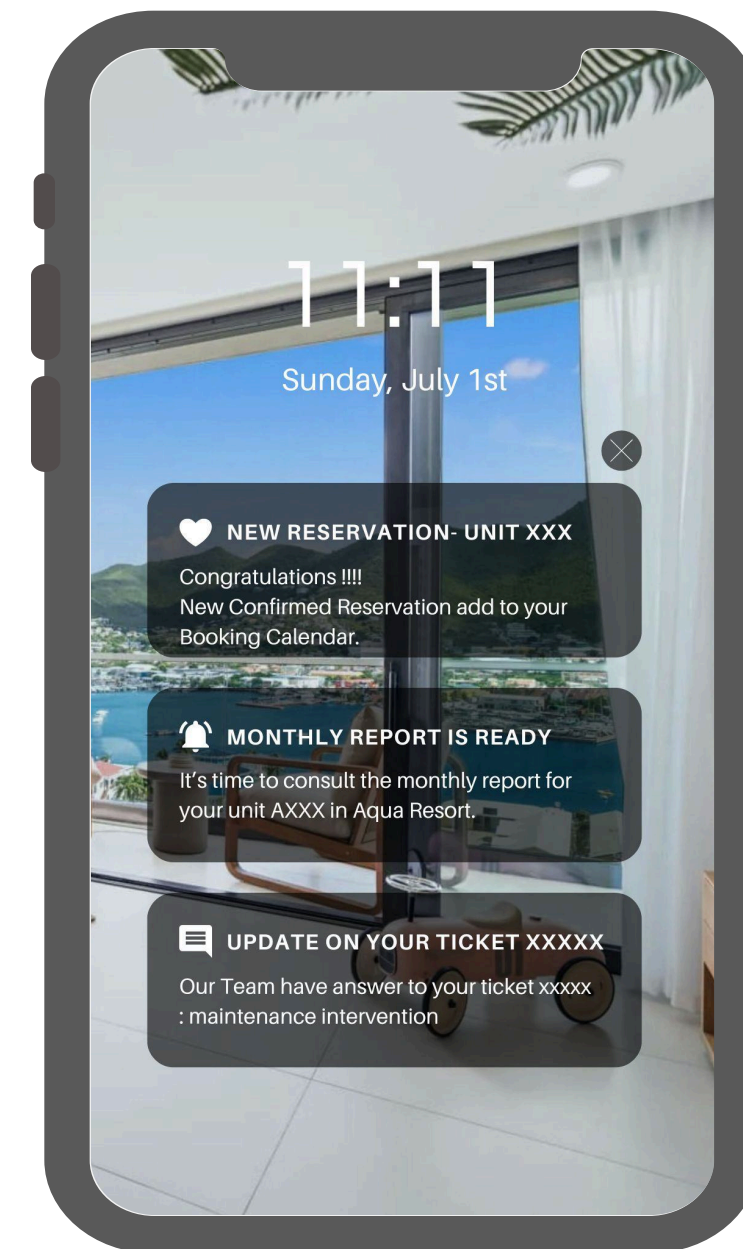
11:11

Sunday, July 1st

NEW RESERVATION- UNIT XXX

Congratulations !!!!
New Confirmed Reservation add to your Booking Calendar.

MONTHLY REPORT IS READY

It's time to consult the monthly report for your unit AXXX in Aqua Resort.

UPDATE ON YOUR TICKET XXXXX

Our Team have answer to your ticket xxxxx : maintenance intervention